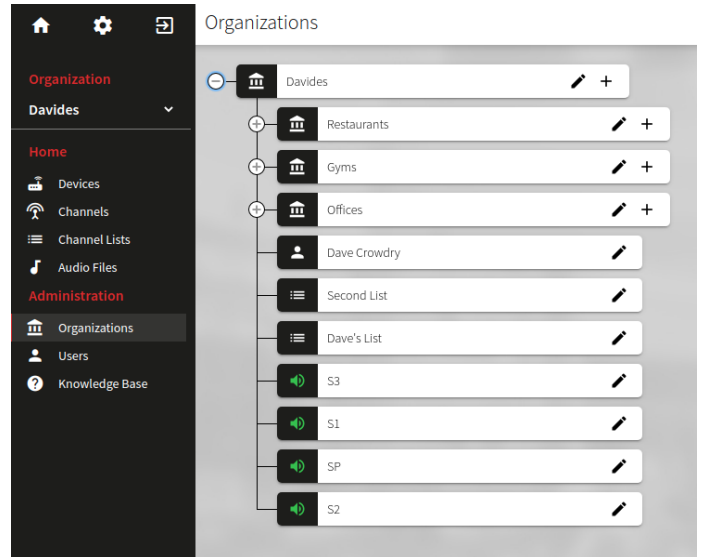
Organizations

Organization
Davides

Home
Devices
Channels
Channel Lists
Audio Files

Administration
Organizations
Users
Knowledge Base

Davides
Restaurants
Gyms
Offices
Dave Crowdry
Second List
Dave's List
S3
S1
SP
S2